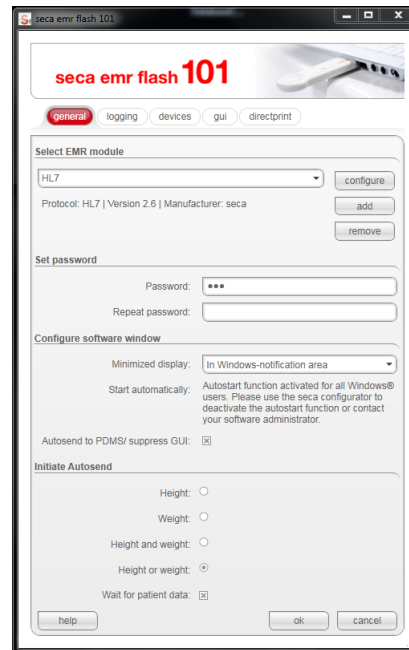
seca emr flash 101

seca emr flash 101

general | logging | devices | gui | directprint

Select EMR module

HL7

configure

Protocol: HL7 | Version 2.6 | Manufacturer: seca

add

remove

Set password

Password: •••

Repeat password:

Configure software window

Minimized display: In Windows-notification area

Start automatically: Autostart function activated for all Windows® users. Please use the seca configurator to deactivate the autostart function or contact your software administrator.

Autosend to PDMS/ suppress GUI: ☒

Initiate Autosend

Height: ○

Weight: ○

Height and weight: ○

Height or weight: ◉

Wait for patient data: ☒

help

ok

cancel